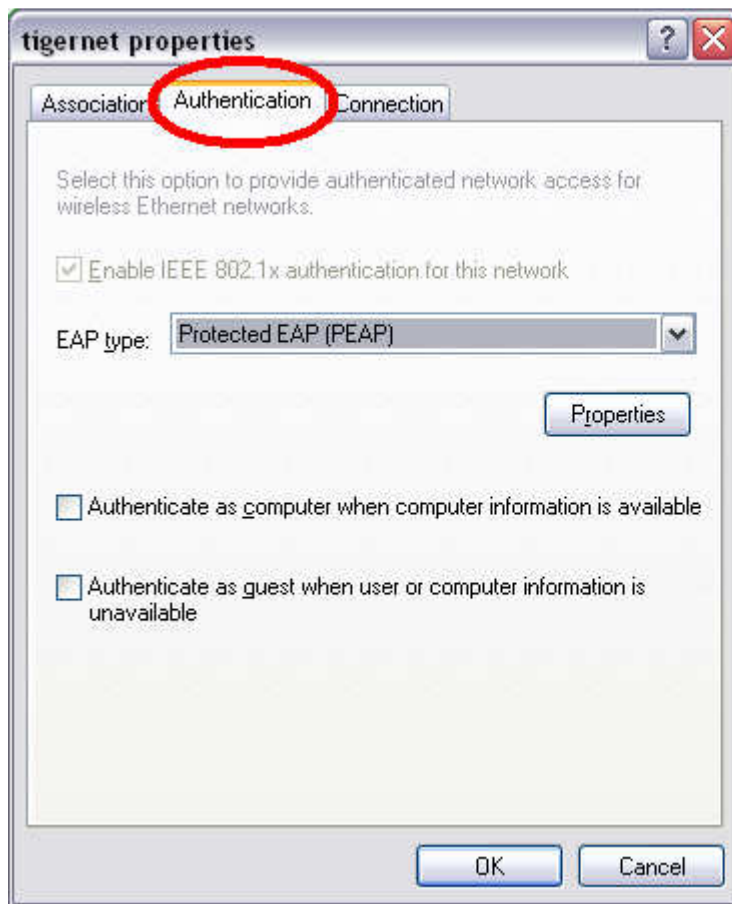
tigernet properties

?

Associatio Authentication Connection

Select this option to provide authenticated network access for wireless Ethernet networks.

Enable IEEE 802.1x authentication for this network

EAP type: Protected EAP (PEAP)

Properties

Authenticate as computer when computer information is available

Authenticate as guest when user or computer information is unavailable

OK Cancel